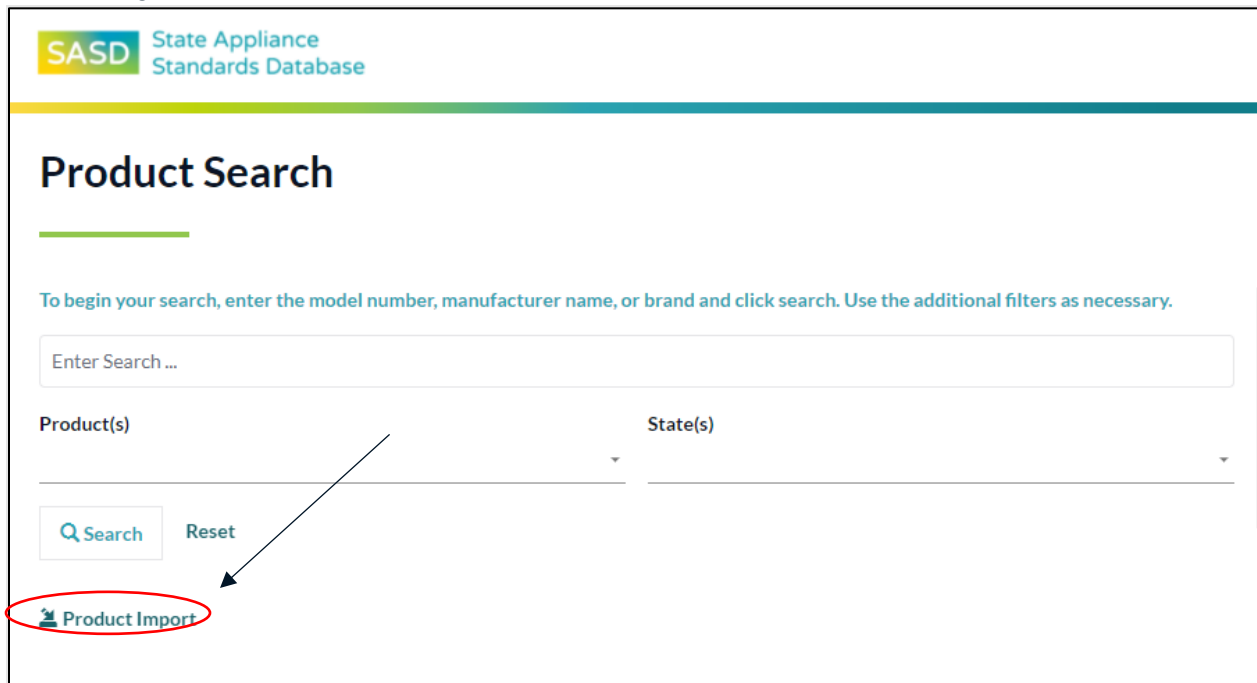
SASD State Appliance Standards Database

Product Search

To begin your search, enter the model number, manufacturer name, or brand and click search. Use the additional filters as necessary.

Enter Search ...

Product(s)

State(s)

Search

Reset

Product Import